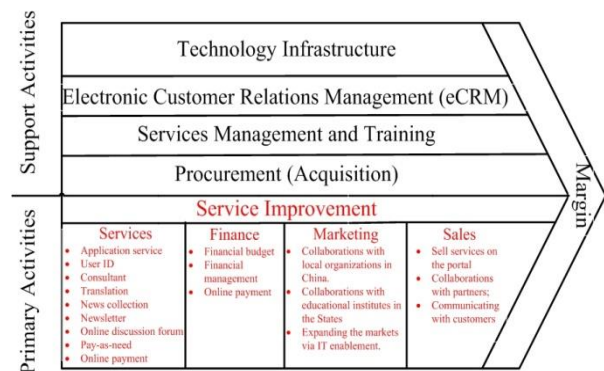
Support Activities

Technology Infrastructure

Electronic Customer Relations Management (eCRM)

Services Management and Training

Procurement (Acquisition)

Margin

Primary Activities

Service Improvement

| Services | Finance | Marketing | Sales |
|---|---|---|---|
| • Application service • User ID • Consultant • Translation • News collection • Newsletter • Online discussion forum • Pay-as-need • Online payment | • Financial budget • Financial management • Online payment | • Collaborations with local organizations in China. • Collaborations with educational institutes in the States • Expanding the markets via IT enablement. | • Sell services on the portal • Collaborations with partners; • Communicating with customers |